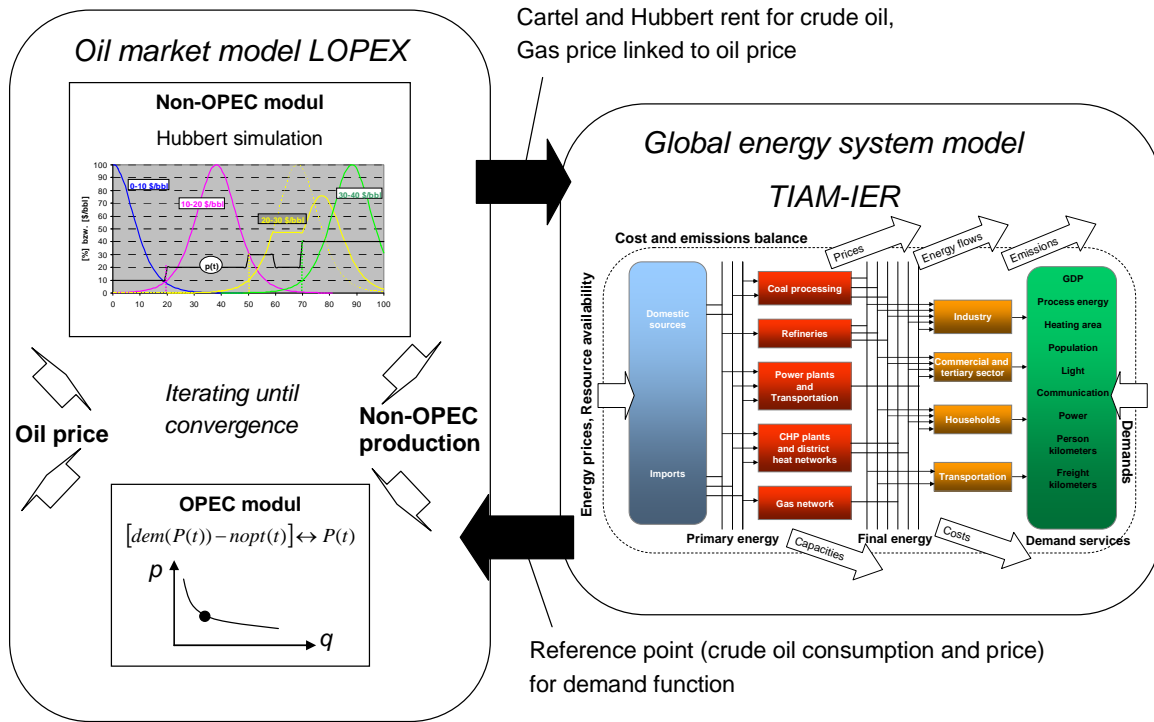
Oil market model LOPEX

Cartel and Hubbert rent for crude oil, Gas price linked to oil price

Non-OPEC modul

Hubbert simulation

[%] bzw. [$/bbl]

100
90
80
70
60
50
40
30
20
10
0

0 10 20 30 40 50 60 70 80 90 100

0-10 $/bbl
10-20 $/bbl
20-30 $/bbl
30-40 $/bbl
p(t)

Global energy system model

TIAM-IER

Cost and emissions balance

Prices

Energy flows

Emissions

Energy prices, Resource availability

Domestic sources

Imports

Coal processing

Refineries

Power plants and Transportation

CHP plants and district heat networks

Gas network

Industry

Commercial and tertiary sector

Households

Transportation

GDP
Process energy
Heating area
Population
Light
Communication
Power
Person kilometers
Freight kilometers

Demands

Primary energy

Capacities

Final energy

Costs

Demand services

Iterating until convergence

Oil price

Non-OPEC production

OPEC modul

$\left[dem(P(t)) - nopt(t)\right] \leftrightarrow P(t)$

p

q

Reference point (crude oil consumption and price) for demand function